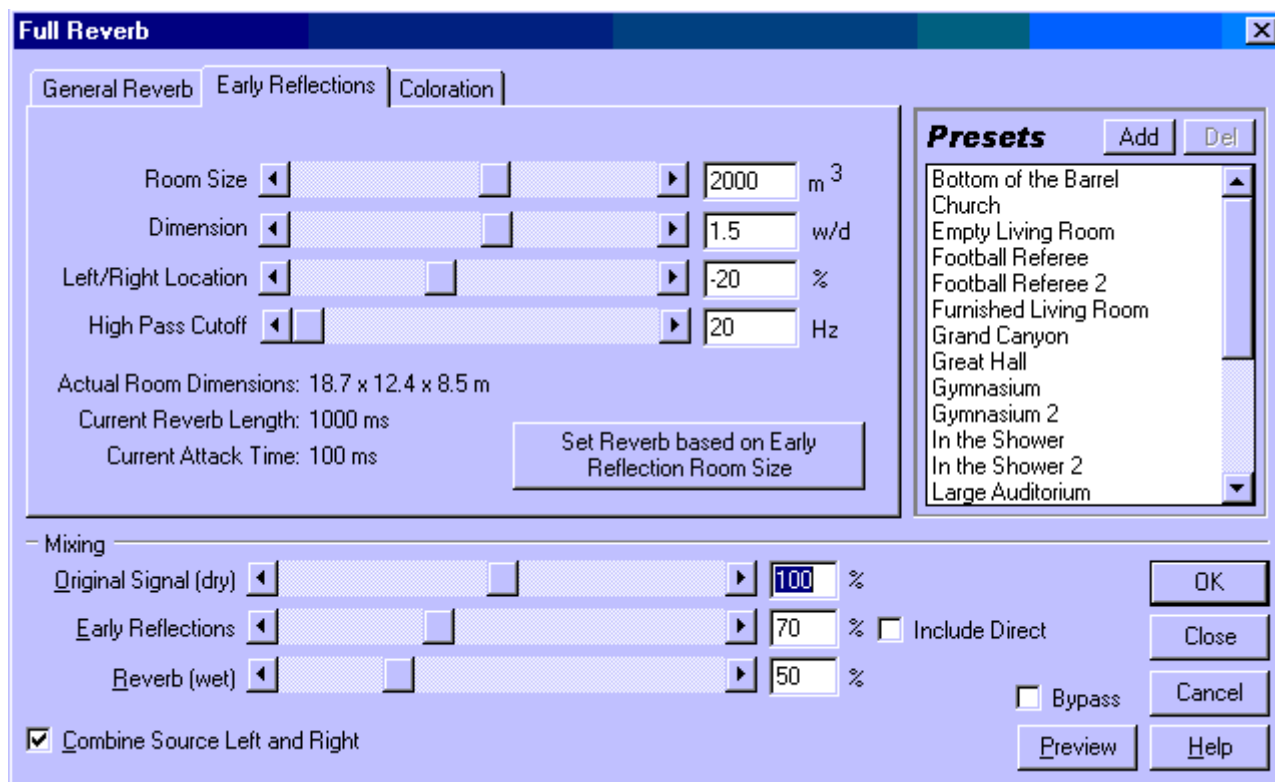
Full Reverb

General Reverb | Early Reflections | Coloration

Room Size 2000 $m^3$
Dimension 1.5 w/d
Left/Right Location -20 %
High Pass Cutoff 20 Hz

Actual Room Dimensions: 18.7 x 12.4 x 8.5 m
Current Reverb Length: 1000 ms
Current Attack Time: 100 ms

Set Reverb based on Early Reflection Room Size

Presets
Add
Del

Bottom of the Barrel
Church
Empty Living Room
Football Referee
Football Referee 2
Furnished Living Room
Grand Canyon
Great Hall
Gymnasium
Gymnasium 2
In the Shower
In the Shower 2
Large Auditorium

Mixing
Original Signal (dry) 100 %
Early Reflections 70 % Include Direct
Reverb (wet) 50 %

Combine Source Left and Right

Bypass

OK
Close
Cancel
Preview
Help